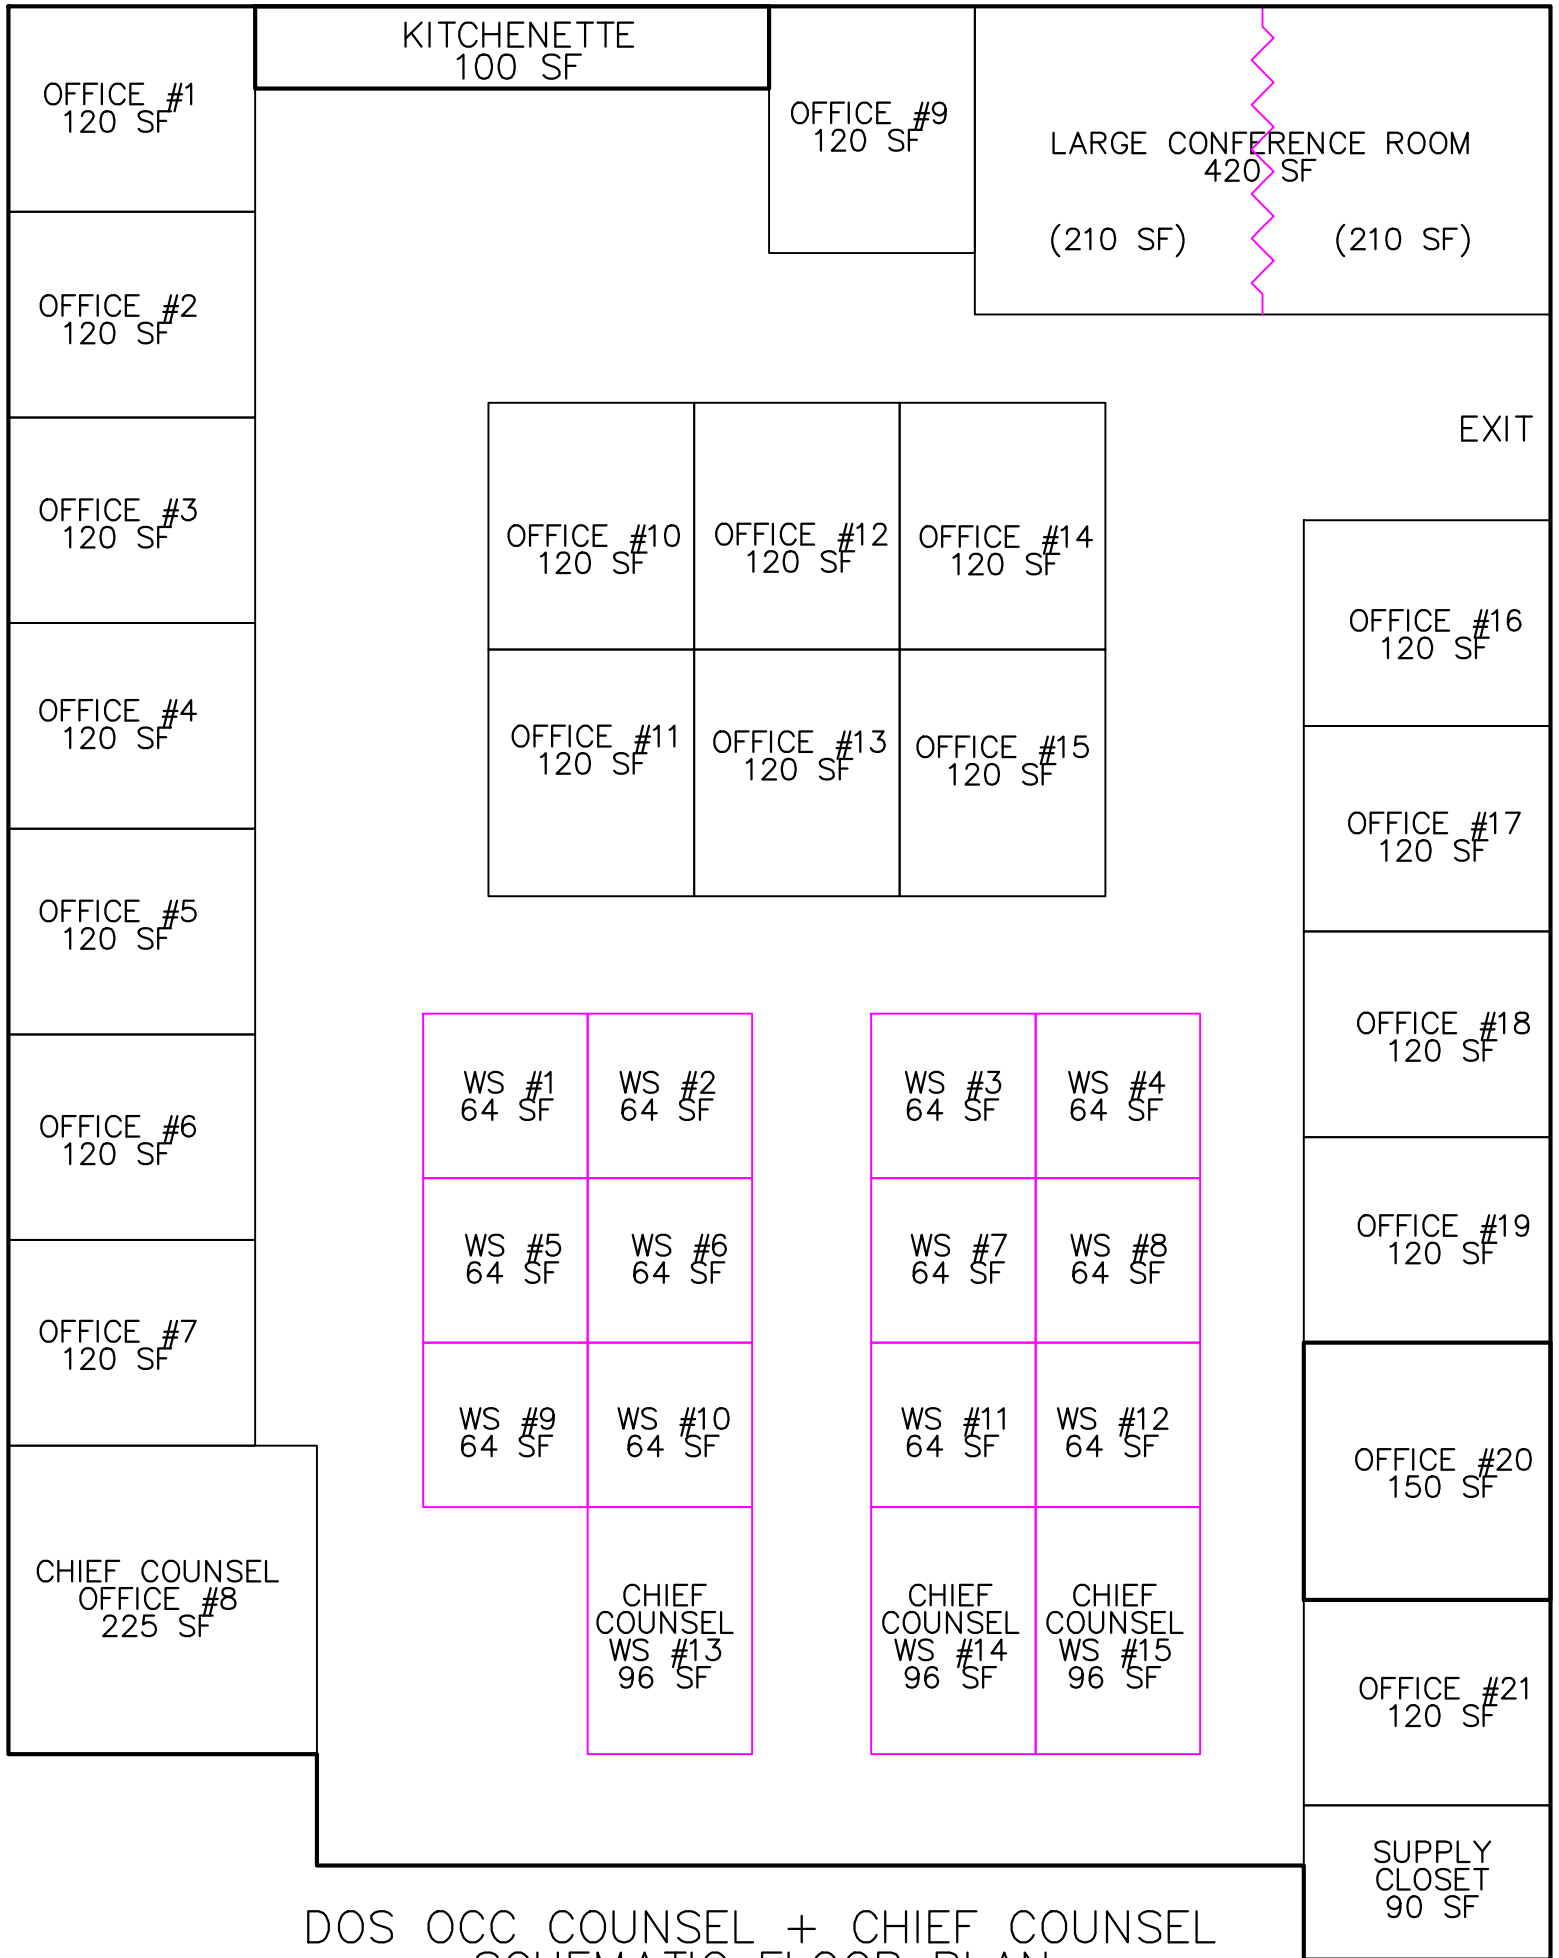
OFFICE #1
120 SF

KITCHENETTE
100 SF

OFFICE #9
120 SF

LARGE CONFERENCE ROOM
420 SF

(210 SF)

(210 SF)

OFFICE #2
120 SF

OFFICE #3
120 SF

EXIT

OFFICE #10
120 SF

OFFICE #12
120 SF

OFFICE #14
120 SF

OFFICE #16
120 SF

OFFICE #4
120 SF

OFFICE #11
120 SF

OFFICE #13
120 SF

OFFICE #15
120 SF

OFFICE #17
120 SF

OFFICE #5
120 SF

OFFICE #18
120 SF

WS #1
64 SF

WS #2
64 SF

WS #3
64 SF

WS #4
64 SF

OFFICE #6
120 SF

WS #5
64 SF

WS #6
64 SF

WS #7
64 SF

WS #8
64 SF

OFFICE #19
120 SF

OFFICE #7
120 SF

WS #9
64 SF

WS #10
64 SF

WS #11
64 SF

WS #12
64 SF

OFFICE #20
150 SF

CHIEF COUNSEL
OFFICE #8
225 SF

CHIEF
COUNSEL
WS #13
96 SF

CHIEF
COUNSEL
WS #14
96 SF

CHIEF
COUNSEL
WS #15
96 SF

OFFICE #21
120 SF

SUPPLY
CLOSET
90 SF

DOS OCC COUNSEL + CHIEF COUNSEL
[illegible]